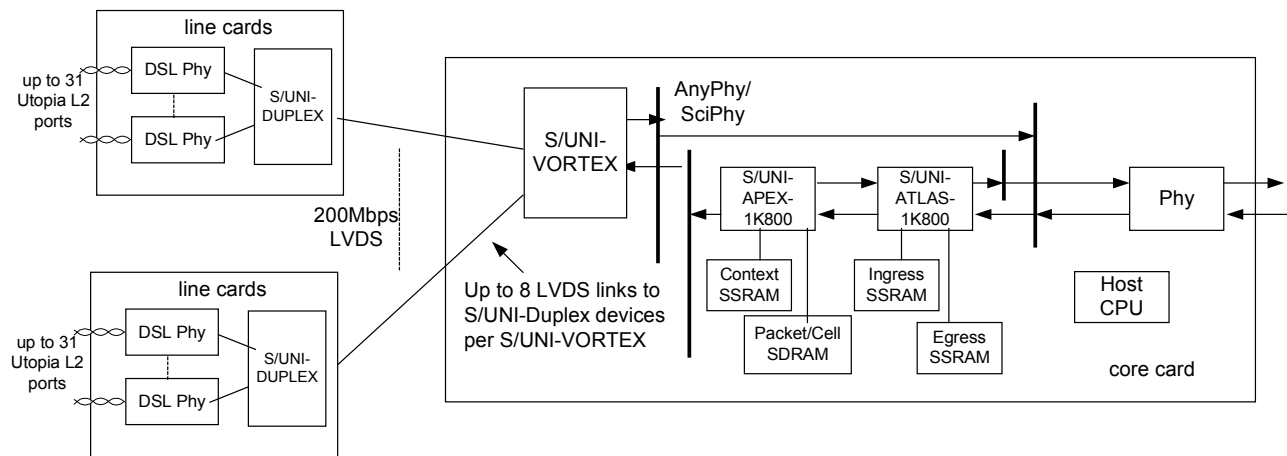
line cards

up to 31 Utopia L2 ports

DSL Phy

DSL Phy

S/UNI-DUPLEX

200Mbps LVDS

line cards

up to 31 Utopia L2 ports

DSL Phy

DSL Phy

S/UNI-DUPLEX

S/UNI-VORTEX

AnyPhy/ SciPhy

Up to 8 LVDS links to S/UNI-Duplex devices per S/UNI-VORTEX

S/UNI-APEX-1K800

Context SSRAM

Packet/Cell SDRAM

S/UNI-ATLAS-1K800

Ingress SSRAM

Egress SSRAM

Phy

Host CPU

core card